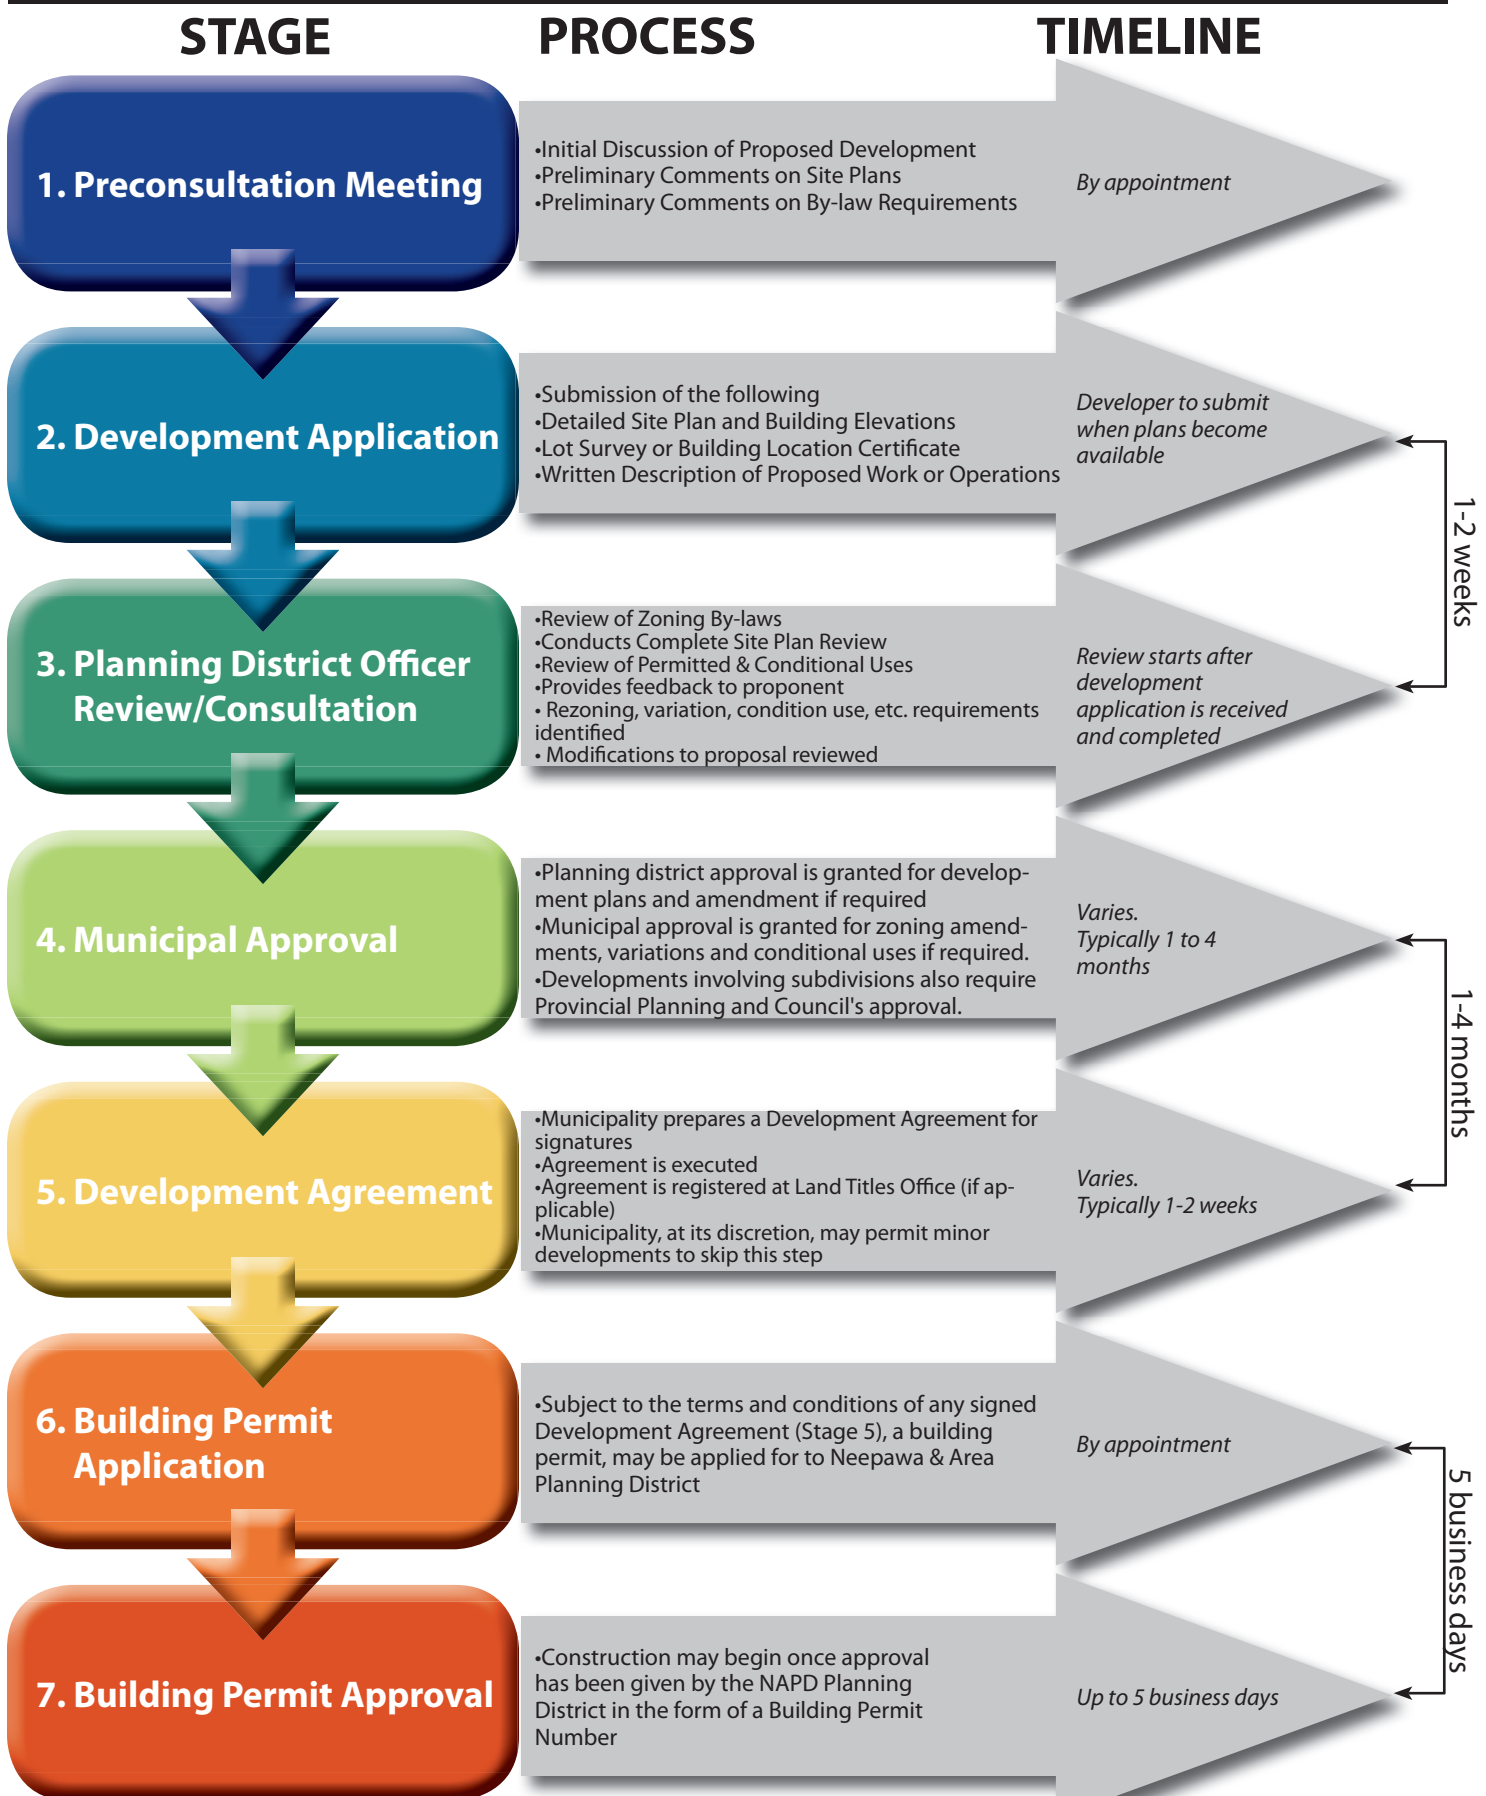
STAGE PROCESS TIMELINE

1. Preconsultation Meeting

•Initial Discussion of Proposed Development
•Preliminary Comments on Site Plans
•Preliminary Comments on By-law Requirements

By appointment

2. Development Application

•Submission of the following
•Detailed Site Plan and Building Elevations
•Lot Survey or Building Location Certificate
•Written Description of Proposed Work or Operations

Developer to submit when plans become available

3. Planning District Officer Review/Consultation

•Review of Zoning By-laws
•Conducts Complete Site Plan Review
•Review of Permitted & Conditional Uses
•Provides feedback to proponent
• Rezoning, variation, condition use, etc. requirements identified
• Modifications to proposal reviewed

Review starts after development application is received and completed

1-2 weeks

4. Municipal Approval

•Planning district approval is granted for development plans and amendment if required
•Municipal approval is granted for zoning amendments, variations and conditional uses if required.
•Developments involving subdivisions also require Provincial Planning and Council's approval.

Varies. Typically 1 to 4 months

5. Development Agreement

•Municipality prepares a Development Agreement for signatures
•Agreement is executed
•Agreement is registered at Land Titles Office (if applicable)
•Municipality, at its discretion, may permit minor developments to skip this step

Varies. Typically 1-2 weeks

1-4 months

6. Building Permit Application

•Subject to the terms and conditions of any signed Development Agreement (Stage 5), a building permit, may be applied for to Neepawa & Area Planning District

By appointment

7. Building Permit Approval

•Construction may begin once approval has been given by the NAPD Planning District in the form of a Building Permit Number

Up to 5 business days

5 business days